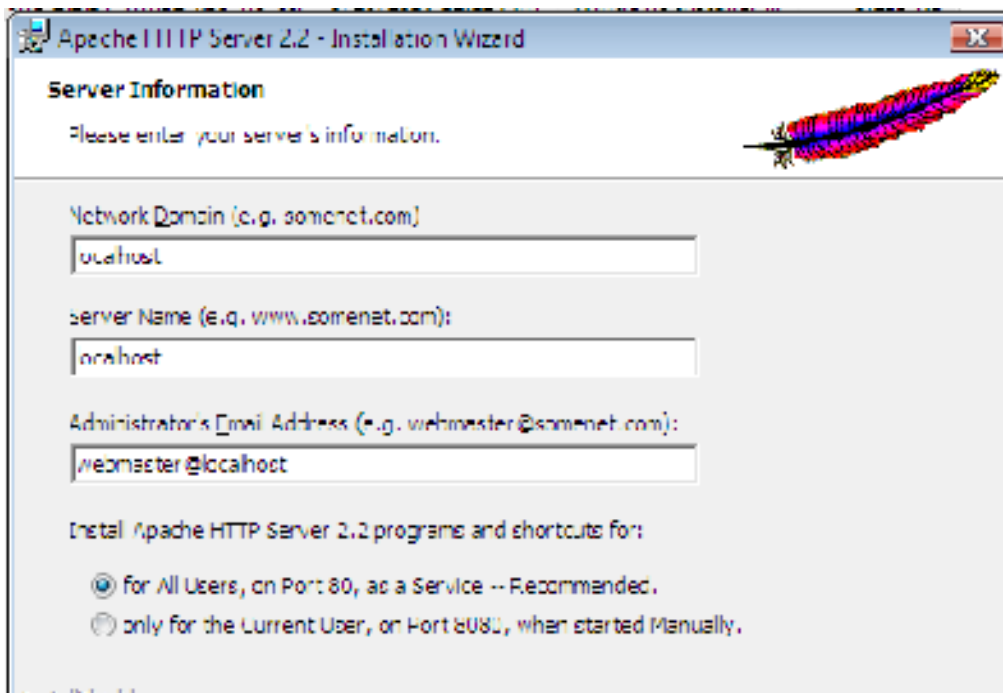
Apache HTTP Server 2.2 - Installation Wizard

Server Information

Please enter your server's information.

Network Domain (e.g. somenet.com)

localhost

Server Name (e.g. www.somenet.com):

localhost

Administrator's Email Address (e.g. webmaster@somenet.com):

webmaster@localhost

Install Apache HTTP Server 2.2 programs and shortcuts for:

for All Users, on Port 80, as a Service -- Recommended.

only for the Current User, on Port 8080, when started Manually.

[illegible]